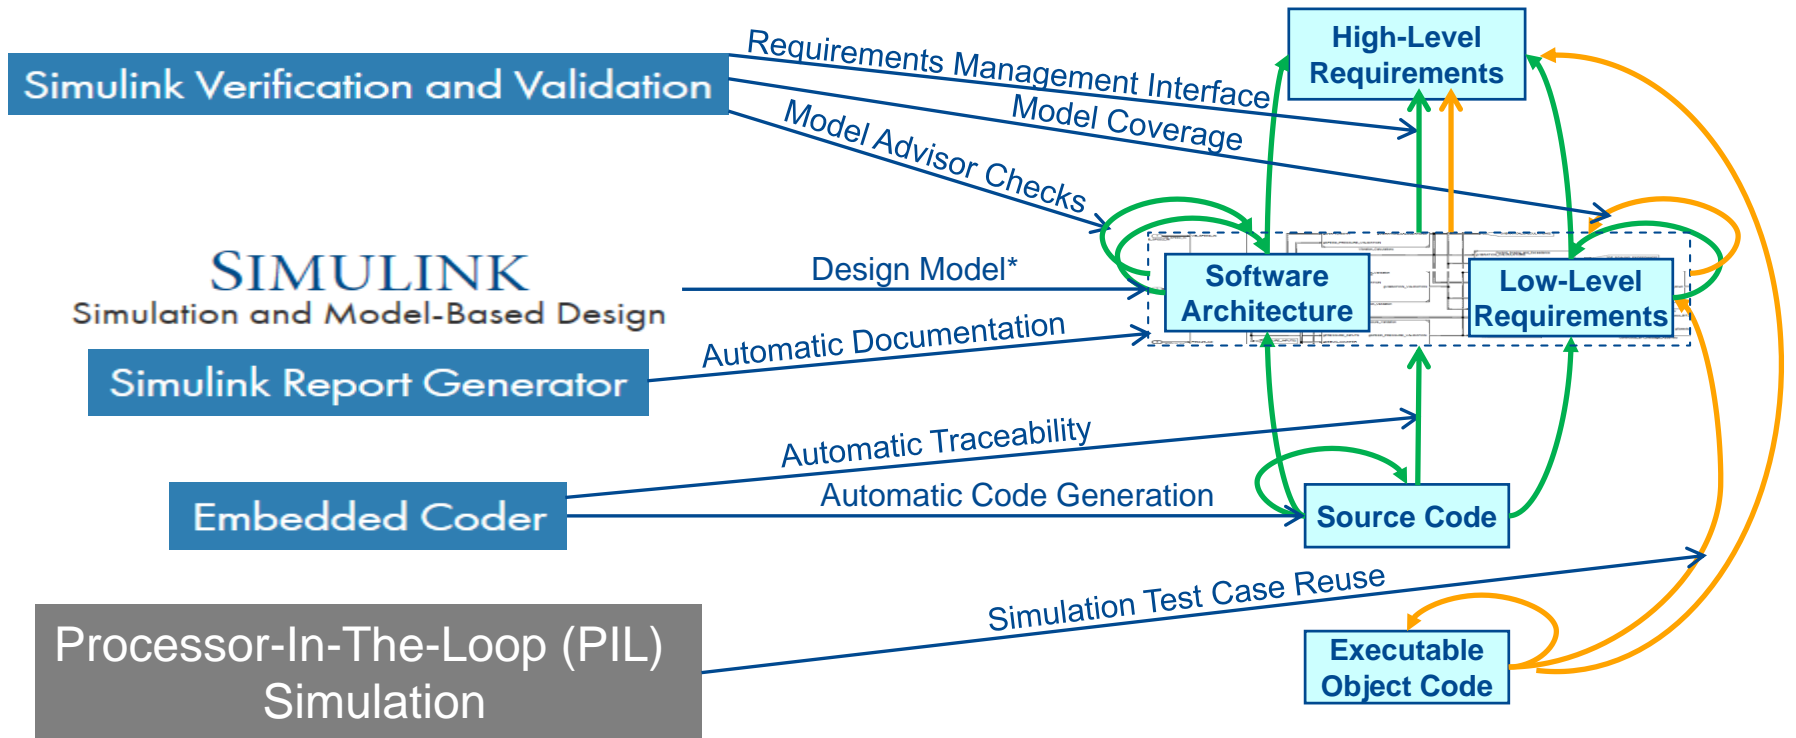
Simulink Verification and Validation

Requirements Management Interface

Model Coverage

Model Advisor Checks

High-Level Requirements

SIMULINK
Simulation and Model-Based Design

Design Model*

Software Architecture

Low-Level Requirements

Simulink Report Generator

Automatic Documentation

Automatic Traceability

Embedded Coder

Automatic Code Generation

Source Code

Simulation Test Case Reuse

Processor-In-The-Loop (PIL) Simulation

Executable Object Code